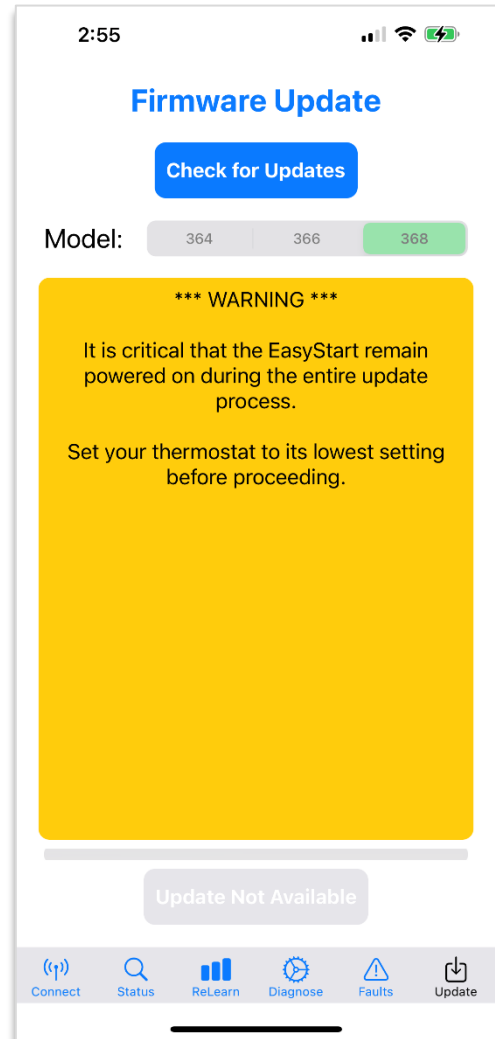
2:55

Firmware Update

Check for Updates

Model: 364 366 368

*** WARNING ***

It is critical that the EasyStart remain powered on during the entire update process.

Set your thermostat to its lowest setting before proceeding.

Update Not Available

Connect Status ReLearn Diagnose Faults Update